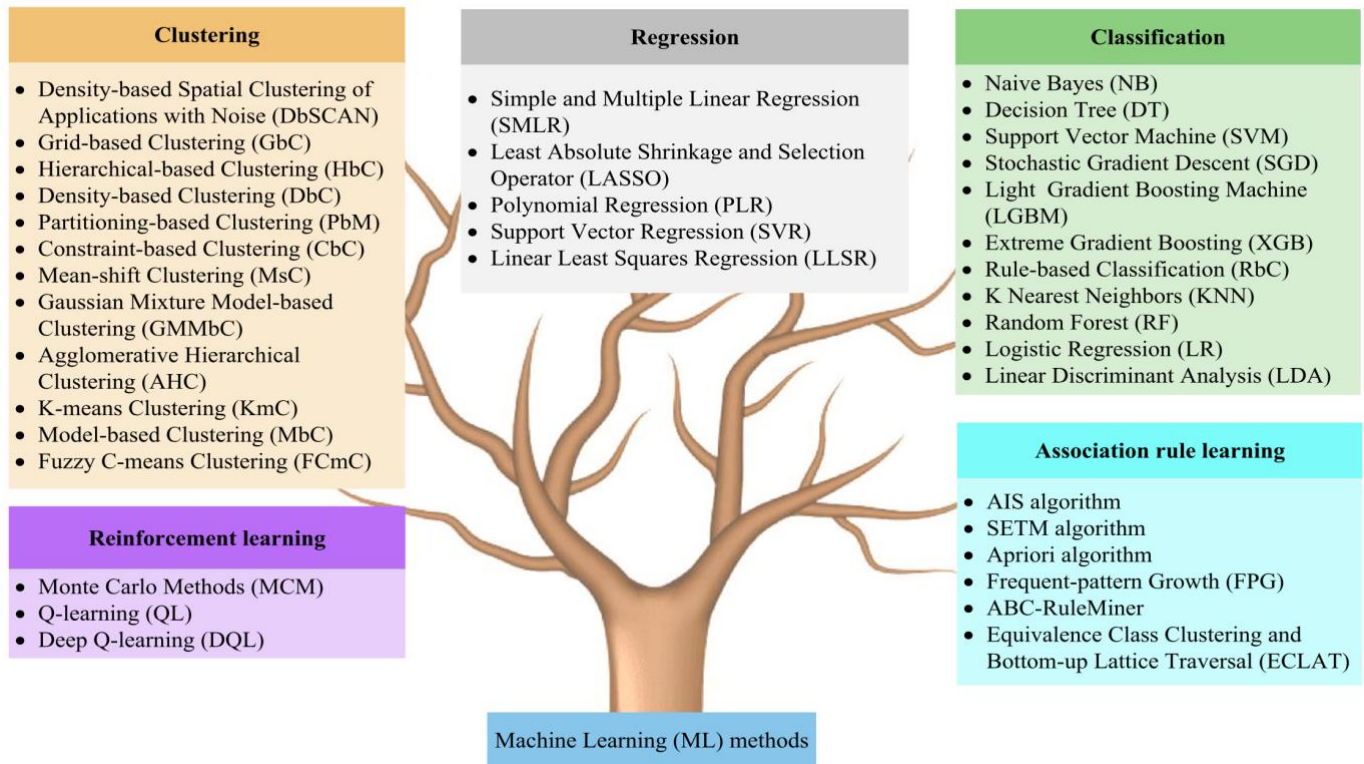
Clustering

- Density-based Spatial Clustering of Applications with Noise (DbSCAN)
- Grid-based Clustering (GbC)
- Hierarchical-based Clustering (HbC)
- Density-based Clustering (DbC)
- Partitioning-based Clustering (PbM)
- Constraint-based Clustering (CbC)
- Mean-shift Clustering (MsC)
- Gaussian Mixture Model-based Clustering (GMMbC)
- Agglomerative Hierarchical Clustering (AHC)
- K-means Clustering (KmC)
- Model-based Clustering (MbC)
- Fuzzy C-means Clustering (FCmC)

Regression

- Simple and Multiple Linear Regression (SMLR)
- Least Absolute Shrinkage and Selection Operator (LASSO)
- Polynomial Regression (PLR)
- Support Vector Regression (SVR)
- Linear Least Squares Regression (LLSR)

Classification

- Naive Bayes (NB)
- Decision Tree (DT)
- Support Vector Machine (SVM)
- Stochastic Gradient Descent (SGD)
- Light Gradient Boosting Machine (LGBM)
- Extreme Gradient Boosting (XGB)
- Rule-based Classification (RbC)
- K Nearest Neighbors (KNN)
- Random Forest (RF)
- Logistic Regression (LR)
- Linear Discriminant Analysis (LDA)

Association rule learning

- AIS algorithm
- SETM algorithm
- Apriori algorithm
- Frequent-pattern Growth (FPG)
- ABC-RuleMiner
- Equivalence Class Clustering and Bottom-up Lattice Traversal (ECLAT)

Reinforcement learning

- Monte Carlo Methods (MCM)
- Q-learning (QL)
- Deep Q-learning (DQL)

Machine Learning (ML) methods